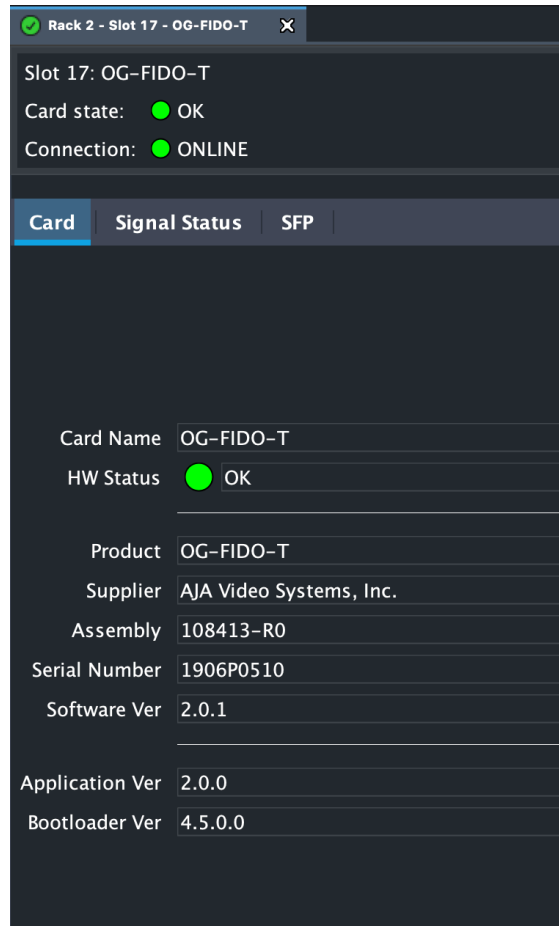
Rack 2 - Slot 17 - OG-FIDO-T

Slot 17: OG-FIDO-T
Card state: OK
Connection: ONLINE

Card | Signal Status | SFP

Card Name OG-FIDO-T
HW Status OK

Product OG-FIDO-T
Supplier AJA Video Systems, Inc.
Assembly 108413-R0
Serial Number 1906P0510
Software Ver 2.0.1

Application Ver 2.0.0
Bootloader Ver 4.5.0.0